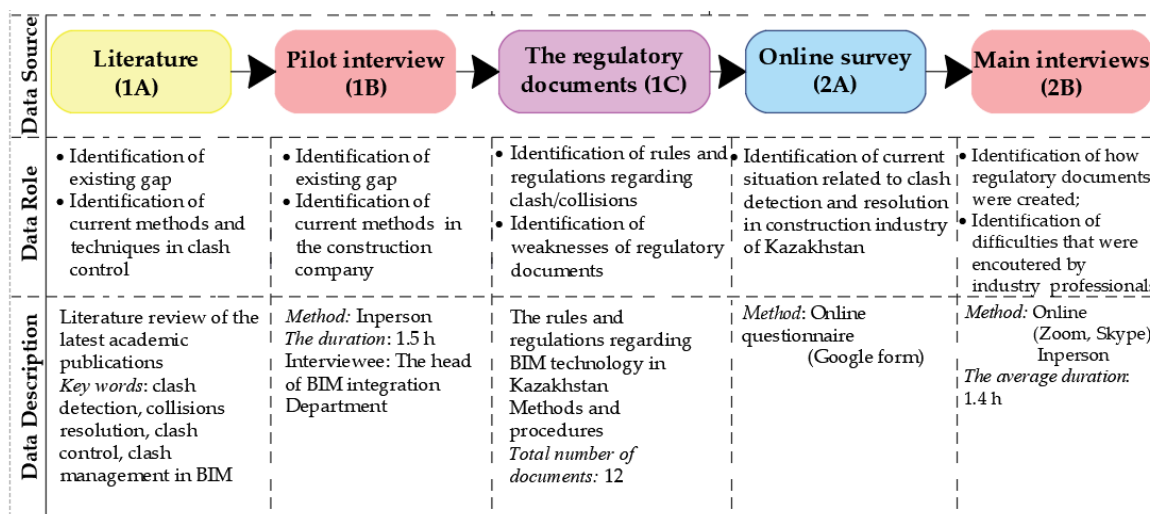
| | | | | | |
|---|---|---|---|---|---|
| Data Source | Literature (1A) | Pilot interview (1B) | The regulatory documents (1C) | Online survey (2A) | Main interviews (2B) |
| Data Role | • Identification of existing gap • Identification of current methods and techniques in clash control | • Identification of existing gap • Identification of current methods in the construction company | • Identification of rules and regulations regarding clash/collisions • Identification of weaknesses of regulatory documents | • Identification of current situation related to clash detection and resolution in construction industry of Kazakhstan | • Identification of how regulatory documents were created; • Identification of difficulties that were encoutered by industry professionals |
| Data Description | Literature review of the latest academic publications *Key words*: clash detection, collisions resolution, clash control, clash management in BIM | *Method:* Inperson *The duration*: 1.5 h Interviewee: The head of BIM integration Department | The rules and regulations regarding BIM technology in Kazakhstan Methods and procedures *Total number of documents:* 12 | *Method*: Online questionnaire (Google form) | *Method:* Online (Zoom, Skype) Inperson *The average duration*: 1.4 h |